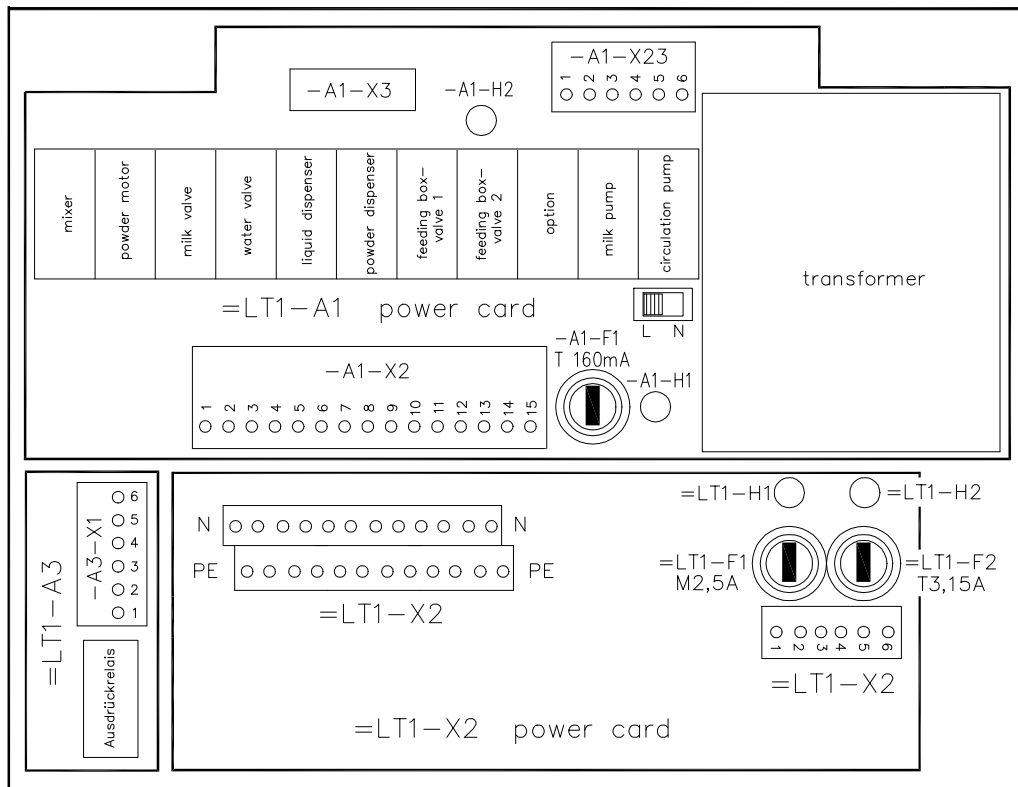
−A1−X23
1 2 3 4 5 6

−A1−X3

−A1−H2

mixer

powder motor

milk valve

water valve

liquid dispenser

powder dispenser

feeding box− valve 1

feeding box− valve 2

option

milk pump

circulation pump

transformer

=LT1−A1 power card

L N

−A1−F1
T 160mA

−A1−X2
1 2 3 4 5 6 7 8 9 10 11 12 13 14 15

−A1−H1

=LT1−A3

−A3−X1
6
5
4
3
2
1

Ausdrückrelais

N N

PE PE

=LT1−X2

=LT1−H1

=LT1−H2

=LT1−F1
M2,5A

=LT1−F2
T3,15A

1 2 3 4 5 6

=LT1−X2

=LT1−X2 power card